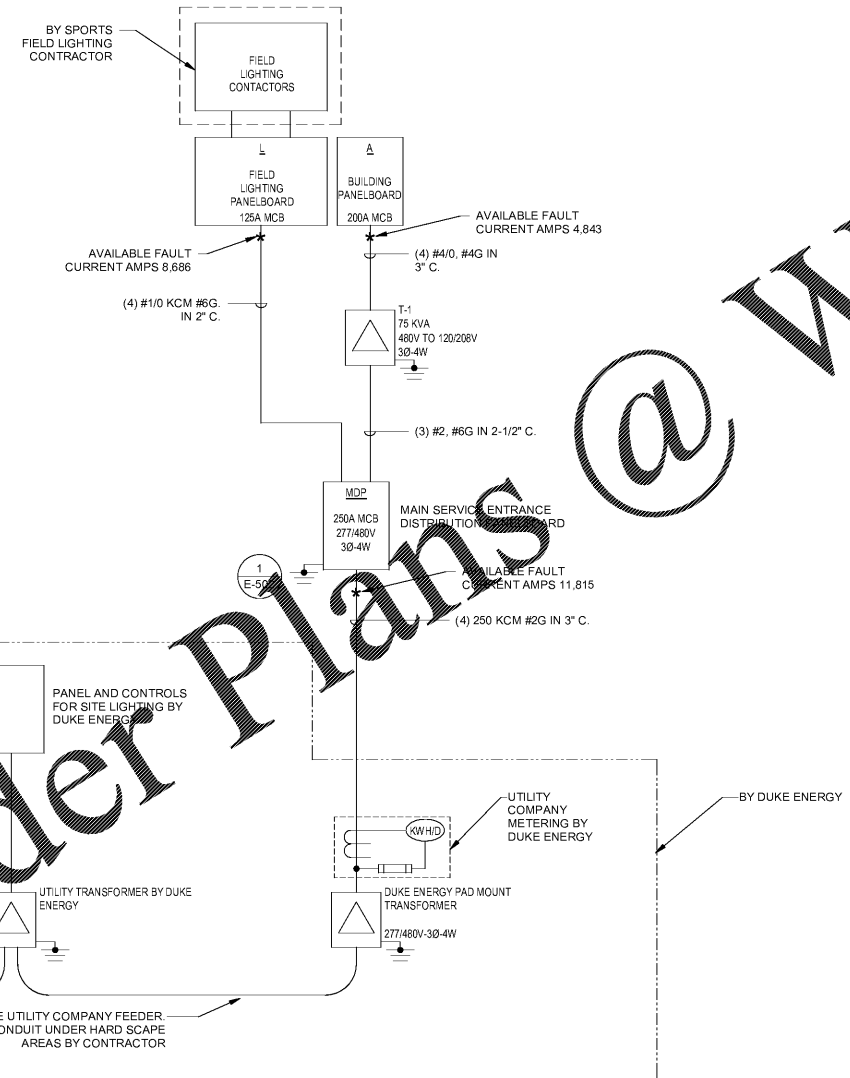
BY SPORTS FIELD LIGHTING CONTRACTOR

FIELD LIGHTING CONTACTORS

L

FIELD LIGHTING PANELBOARD 125A MCB

A

BUILDING PANELBOARD 200A MCB

AVAILABLE FAULT CURRENT AMPS 4,843

AVAILABLE FAULT CURRENT AMPS 8,686

(4) #4/0, #4G IN 3" C.

(4) #1/0 KCM #6G. IN 2" C.

T-1
75 KVA
480V TO 120/208V
3Ø-4W

(3) #2, #6G IN 2-1/2" C.

MDP

250A MCB
277/480V
3Ø-4W

MAIN SERVICE ENTRANCE DISTRIBUTION PANELBOARD

1
E-50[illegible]

AVAILABLE FAULT CURRENT AMPS 11,815

(4) 250 KCM #2G IN 3" C.

PANEL AND CONTROLS FOR SITE LIGHTING BY DUKE ENERGY

UTILITY COMPANY METERING BY DUKE ENERGY

KWH/D

BY DUKE ENERGY

UTILITY TRANSFORMER BY DUKE ENERGY

DUKE ENERGY PAD MOUNT TRANSFORMER

277/480V-3Ø-4W

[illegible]E UTILITY COMPANY FEEDER. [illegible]ONDUIT UNDER HARD SCAPE AREAS BY CONTRACTOR

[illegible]der Plans @ W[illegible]